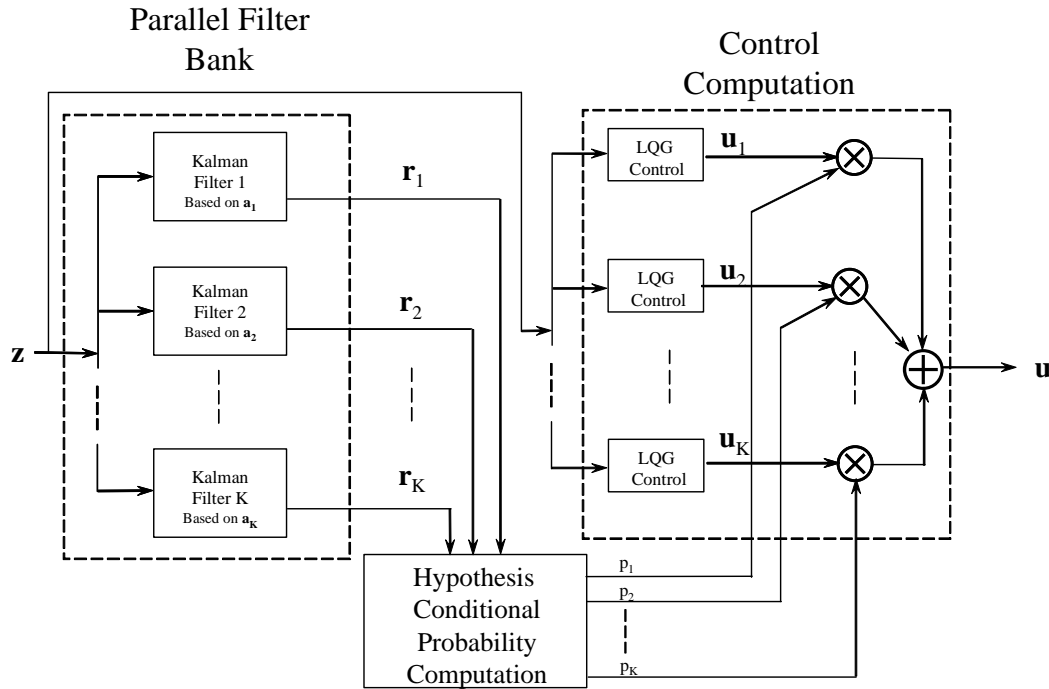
Parallel Filter Bank

Control Computation

Kalman Filter 1 Based on $\mathbf{a_1}$

Kalman Filter 2 Based on $\mathbf{a_2}$

Kalman Filter K Based on $\mathbf{a_K}$

$\mathbf{z}$

$\mathbf{r}_1$

$\mathbf{r}_2$

$\mathbf{r}_K$

LQG Control

LQG Control

LQG Control

$\mathbf{u}_1$

$\mathbf{u}_2$

$\mathbf{u}_K$

$\mathbf{u}$

Hypothesis Conditional Probability Computation

$p_1$

$p_2$

$p_K$